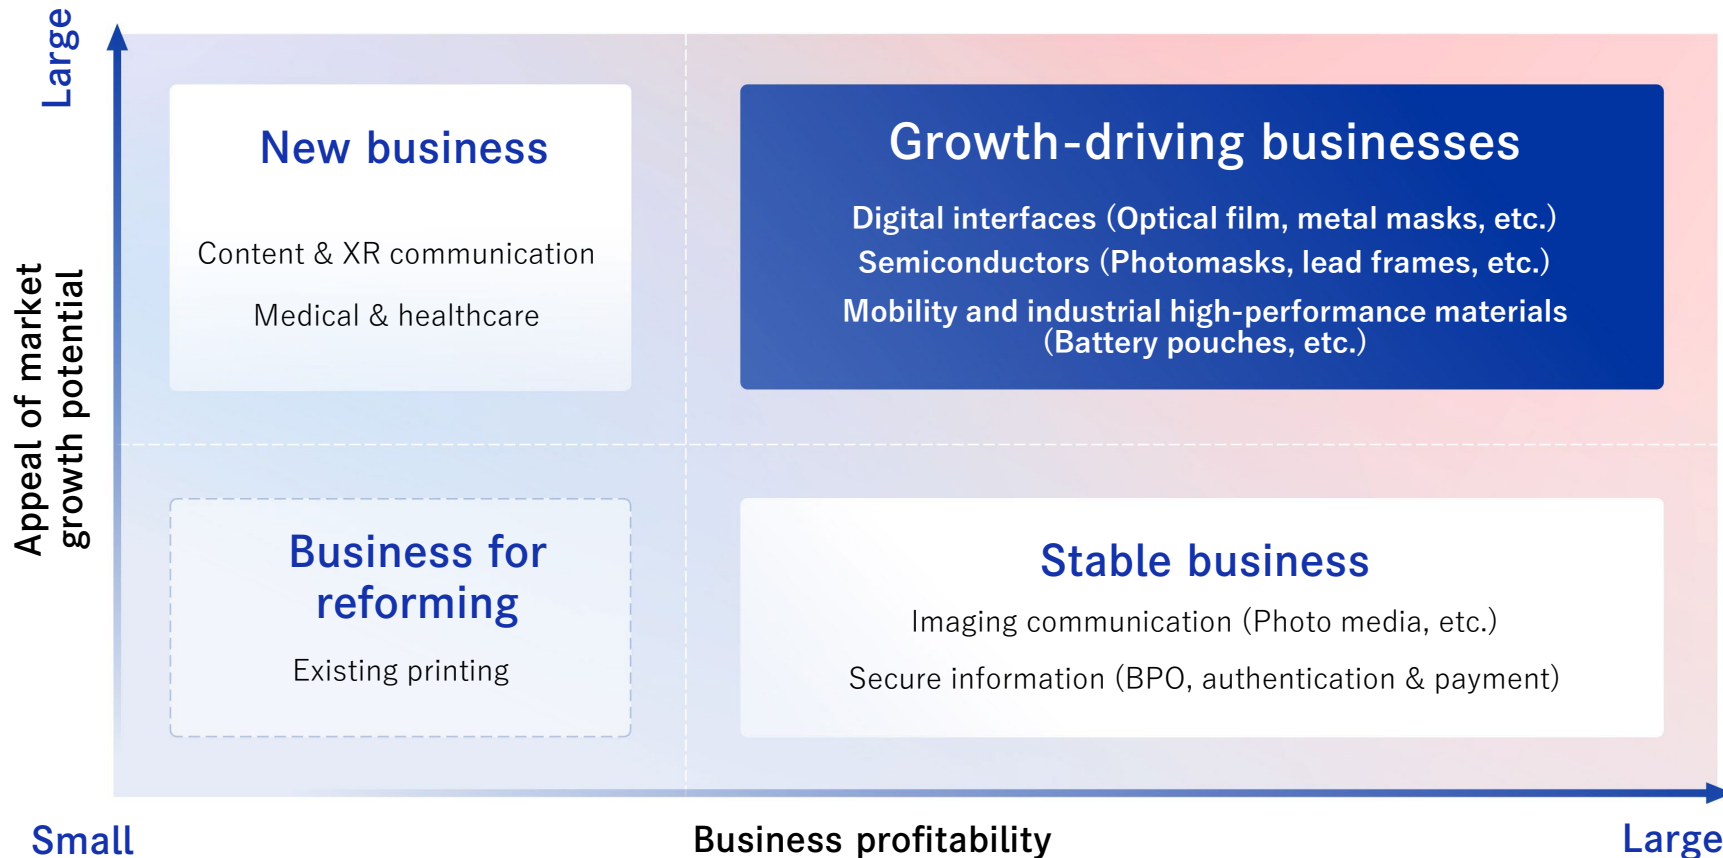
Large

Appeal of market growth potential

New business

Content & XR communication

Medical & healthcare

Growth-driving businesses

Digital interfaces (Optical film, metal masks, etc.)

Semiconductors (Photomasks, lead frames, etc.)

Mobility and industrial high-performance materials (Battery pouches, etc.)

Business for reforming

Existing printing

Stable business

Imaging communication (Photo media, etc.)

Secure information (BPO, authentication & payment)

Small

Business profitability

Large